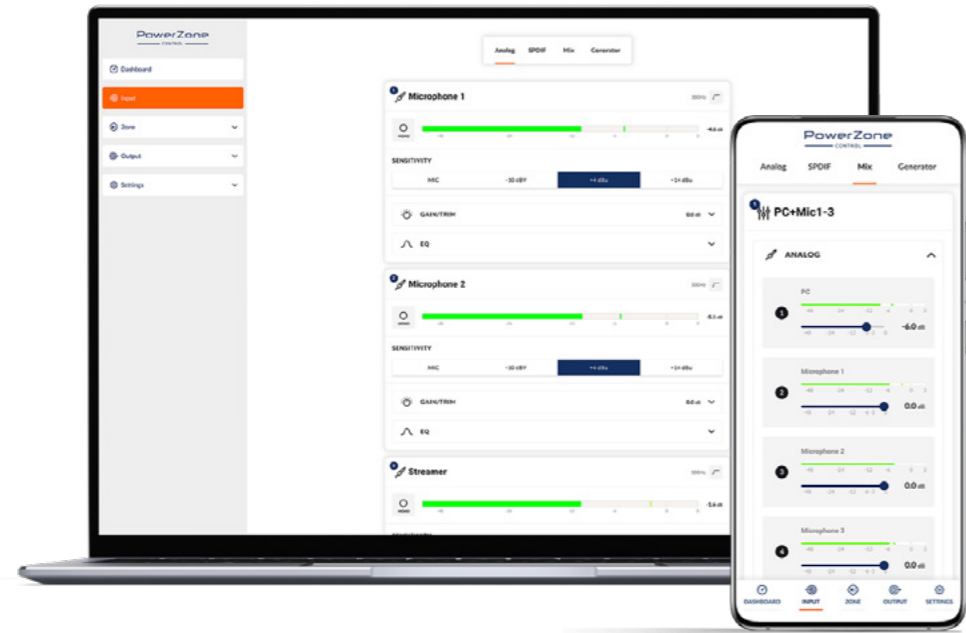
PowerZone CONTROL

Dashboard
Input
Zone
Output
Settings

Analog SPDIF Mix Generator

1 Microphone 1
-4.6 dB
SENSITIVITY
MIC -10 dBV +4 dBu +14 dBu
GAIN/TRIM 0.0 dB
EQ

2 Microphone 2
-5.1 dB
SENSITIVITY
MIC -10 dBV +4 dBu +14 dBu
GAIN/TRIM 0.0 dB
EQ

3 Streamer
-5.6 dB

PowerZone CONTROL

Analog SPDIF Mix Generator

PC+Mic1-3

ANALOG

1 PC
-6.0 dB

2 Microphone 1
0.0 dB

3 Microphone 2
0.0 dB

4 Microphone 3
0.0 dB

DASHBOARD INPUT ZONE OUTPUT SETTINGS